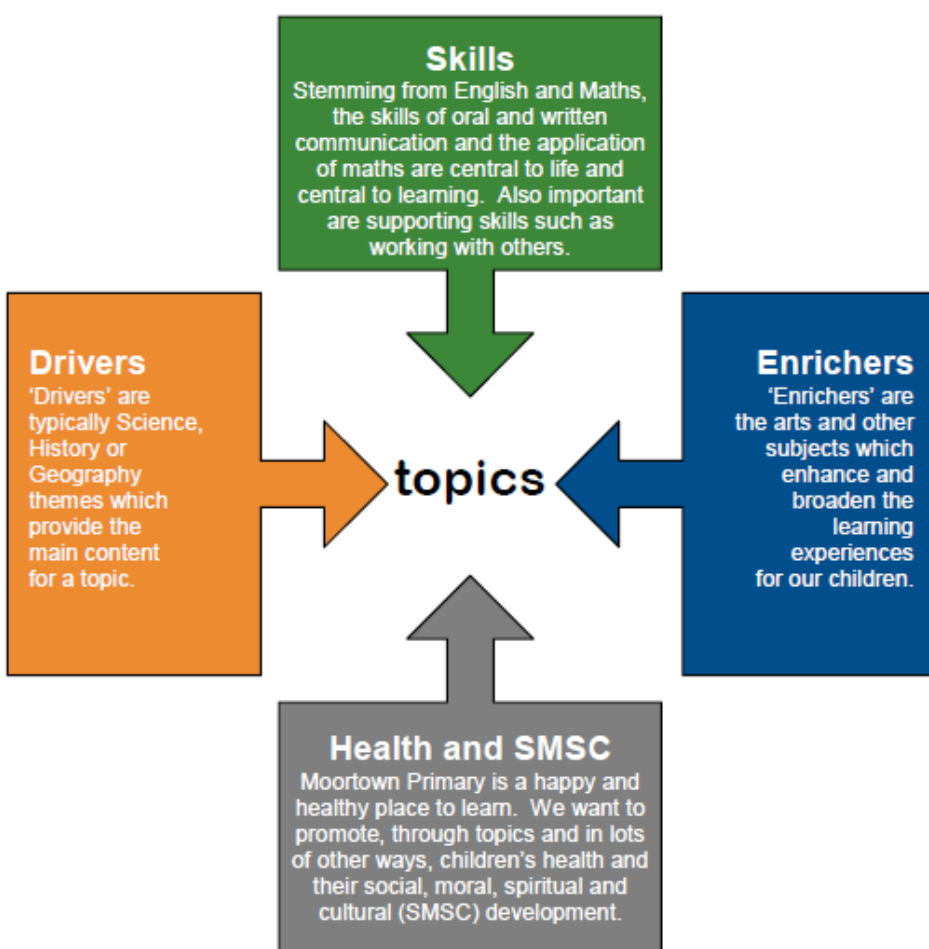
Skills
Stemming from English and Maths, the skills of oral and written communication and the application of maths are central to life and central to learning. Also important are supporting skills such as working with others.

Drivers
'Drivers' are typically Science, History or Geography themes which provide the main content for a topic.

topics

Enrichers
'Enrichers' are the arts and other subjects which enhance and broaden the learning experiences for our children.

Health and SMSC
Moortown Primary is a happy and healthy place to learn. We want to promote, through topics and in lots of other ways, children's health and their social, moral, spiritual and cultural (SMSC) development.